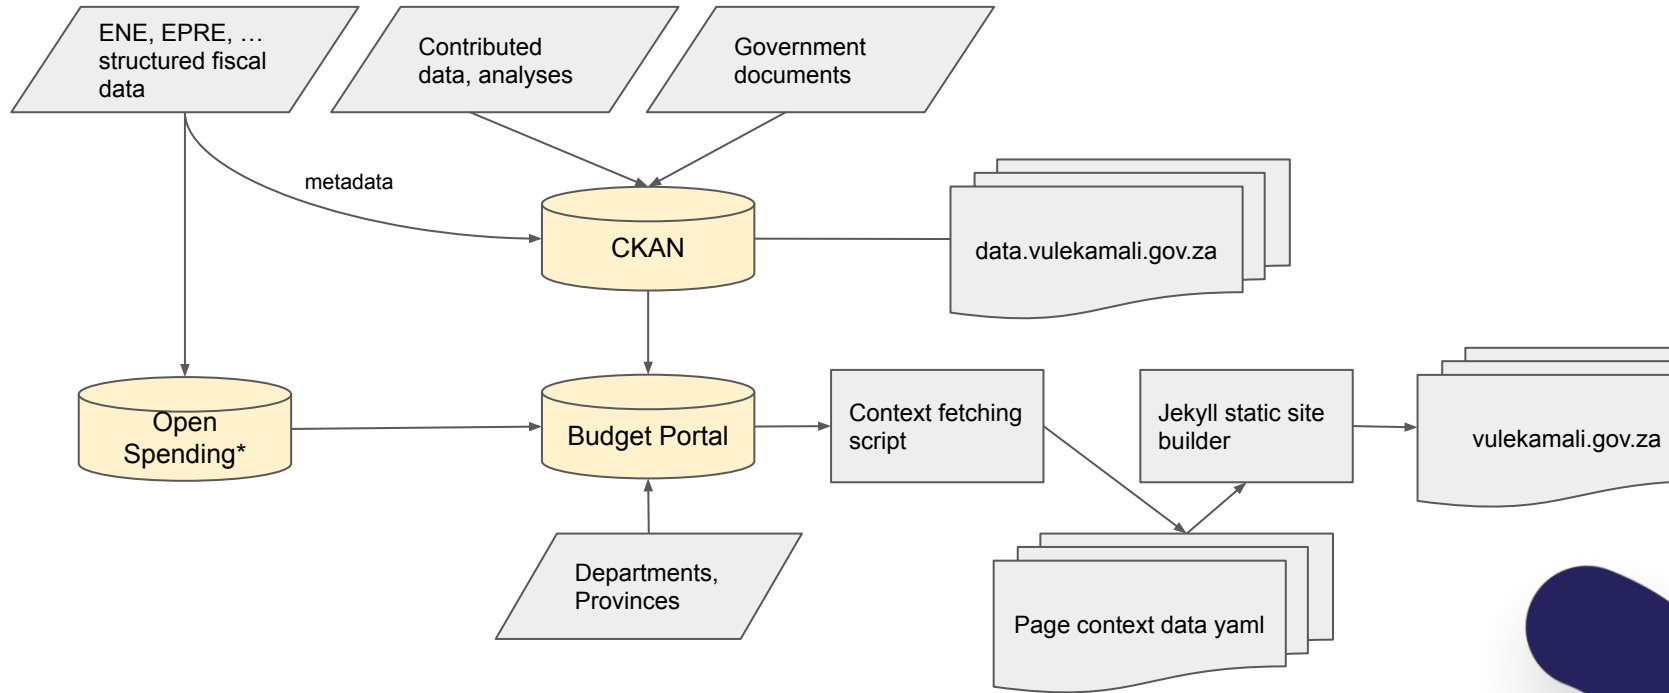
ENE, EPRE, … structured fiscal data

Contributed data, analyses

Government documents

metadata

CKAN

data.vulekamali.gov.za

Open Spending*

Budget Portal

Context fetching script

Jekyll static site builder

vulekamali.gov.za

Departments, Provinces

Page context data yaml